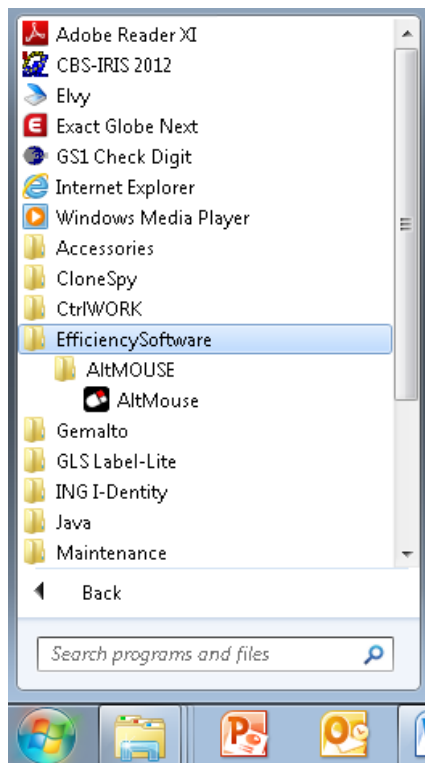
Adobe Reader XI
CBS-IRIS 2012
Elvy
Exact Globe Next
GS1 Check Digit
Internet Explorer
Windows Media Player
Accessories
CloneSpy
CtrlWORK
EfficiencySoftware
AltMOUSE
AltMouse
Gemalto
GLS Label-Lite
ING I-Dentity
Java
Maintenance

Back

Search programs and files